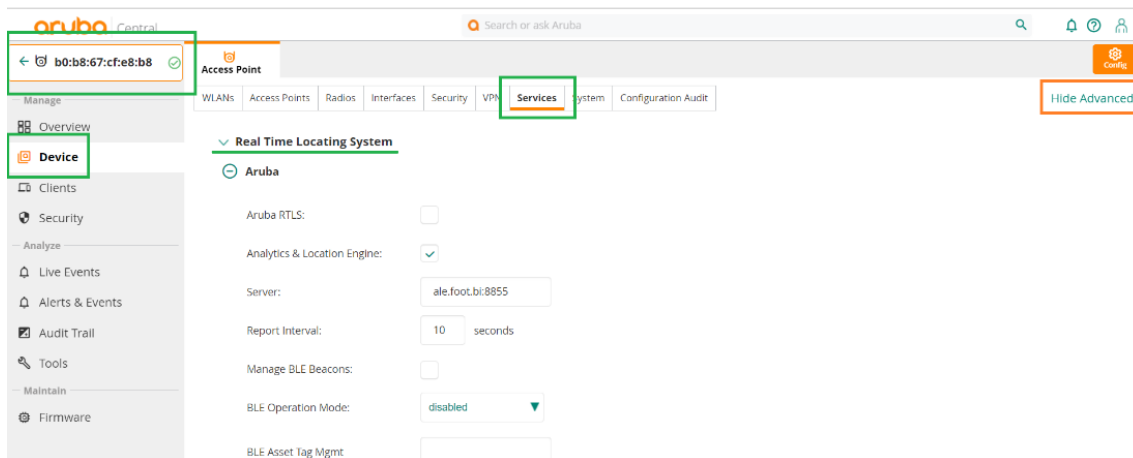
aruba Central

Search or ask Aruba

← b0:b8:67:cf:e8:b8

Access Point

Config

Manage

Overview

Device

Clients

Security

Analyze

Live Events

Alerts & Events

Audit Trail

Tools

Maintain

Firmware

WLANs | Access Points | Radios | Interfaces | Security | VPN | Services | System | Configuration Audit

Hide Advanced

Real Time Locating System

Aruba

Aruba RTLS:

Analytics & Location Engine:

Server: ale.foot.bi:8855

Report Interval: 10 seconds

Manage BLE Beacons:

BLE Operation Mode: disabled

BLE Asset Tag Mgmt